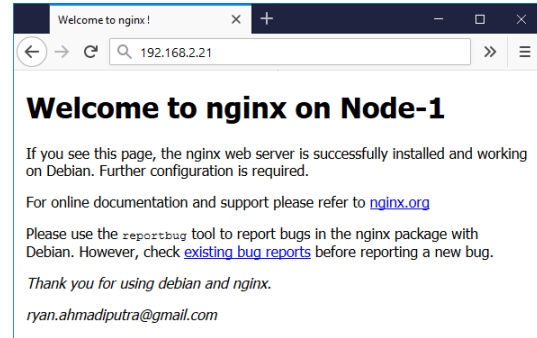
Welcome to nginx !

192.168.2.21

Welcome to nginx on Node-1

If you see this page, the nginx web server is successfully installed and working on Debian. Further configuration is required.

For online documentation and support please refer to nginx.org

Please use the reportbug tool to report bugs in the nginx package with Debian. However, check existing bug reports before reporting a new bug.

Thank you for using debian and nginx.

ryan.ahmadiputra@gmail.com